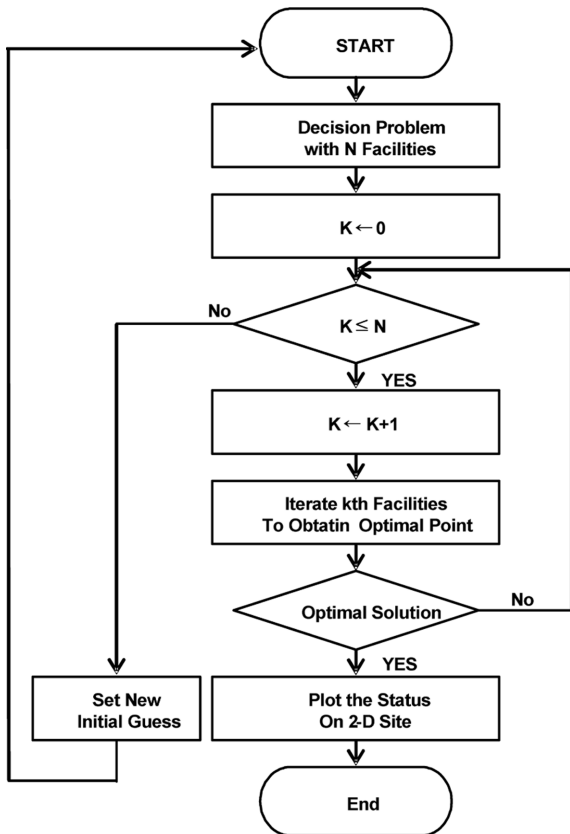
START

Decision Problem with N Facilities

$K \leftarrow 0$

No

$K \leq N$

YES

$K \leftarrow K+1$

Iterate kth Facilities To Obtatin Optimal Point

Optimal Solution

No

YES

Set New Initial Guess

Plot the Status On 2-D Site

End